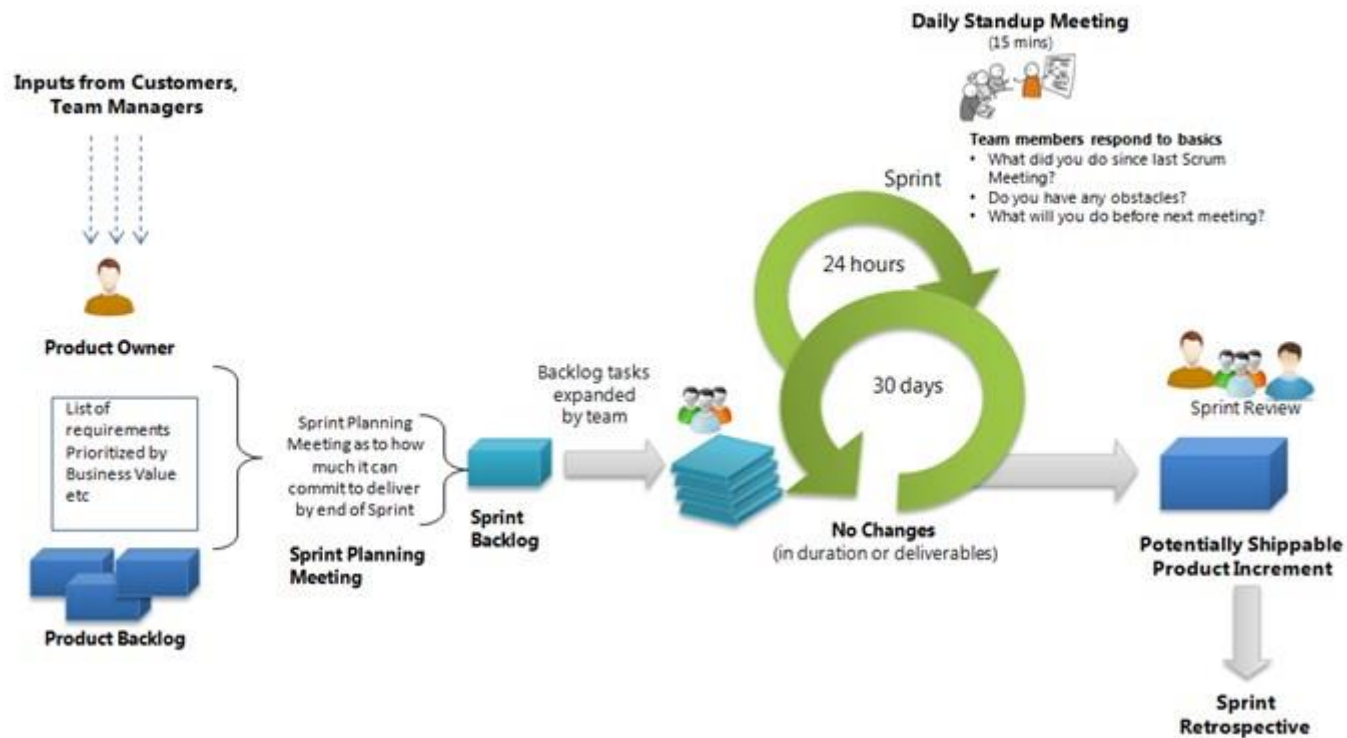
Daily Standup Meeting
(15 mins)

Inputs from Customers, Team Managers

Team members respond to basics
• What did you do since last Scrum Meeting?
• Do you have any obstacles?
• What will you do before next meeting?

Sprint

24 hours

Product Owner

30 days

Backlog tasks expanded by team

Sprint Review

List of requirements Prioritized by Business Value etc

Sprint Planning Meeting as to how much it can commit to deliver by end of Sprint

Sprint Backlog

Sprint Planning Meeting

No Changes
(in duration or deliverables)

Potentially Shippable Product Increment

Product Backlog

Sprint Retrospective